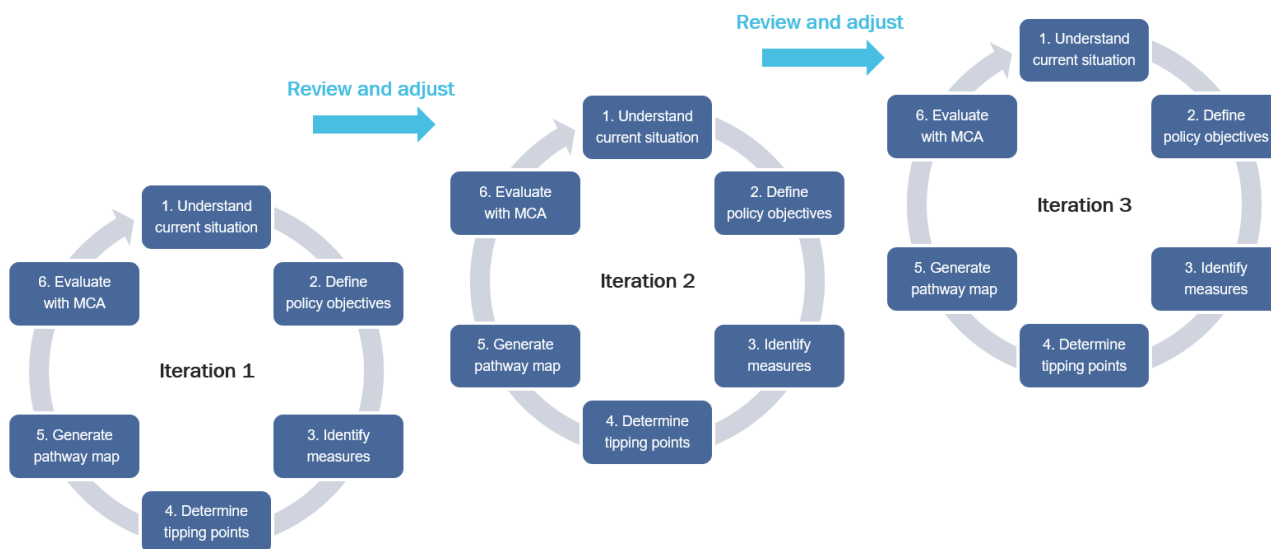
Review and adjust

Review and adjust

1. Understand current situation

2. Define policy objectives

3. Identify measures

4. Determine tipping points

5. Generate pathway map

6. Evaluate with MCA

Iteration 1

1. Understand current situation

2. Define policy objectives

3. Identify measures

4. Determine tipping points

5. Generate pathway map

6. Evaluate with MCA

Iteration 2

1. Understand current situation

2. Define policy objectives

3. Identify measures

4. Determine tipping points

5. Generate pathway map

6. Evaluate with MCA

Iteration 3